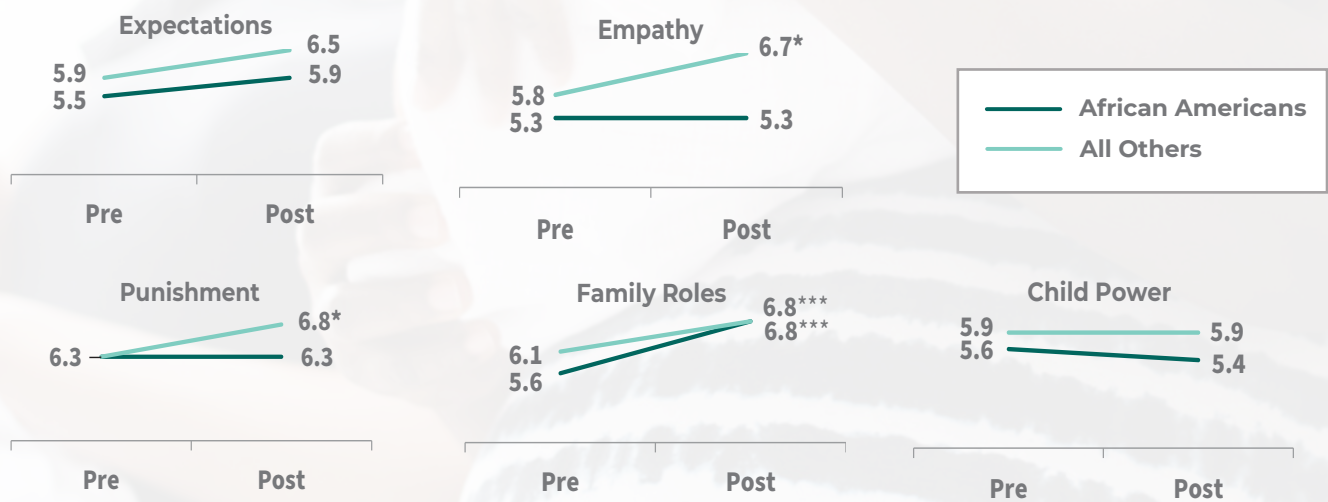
Expectations
5.9
5.5
6.5
5.9
Pre
Post

Empathy
5.8
5.3
6.7*
5.3
Pre
Post

African Americans
All Others

Punishment
6.3
6.8*
6.3
Pre
Post

Family Roles
6.1
5.6
6.8***
6.8***
Pre
Post

Child Power
5.9
5.6
5.9
5.4
Pre
Post